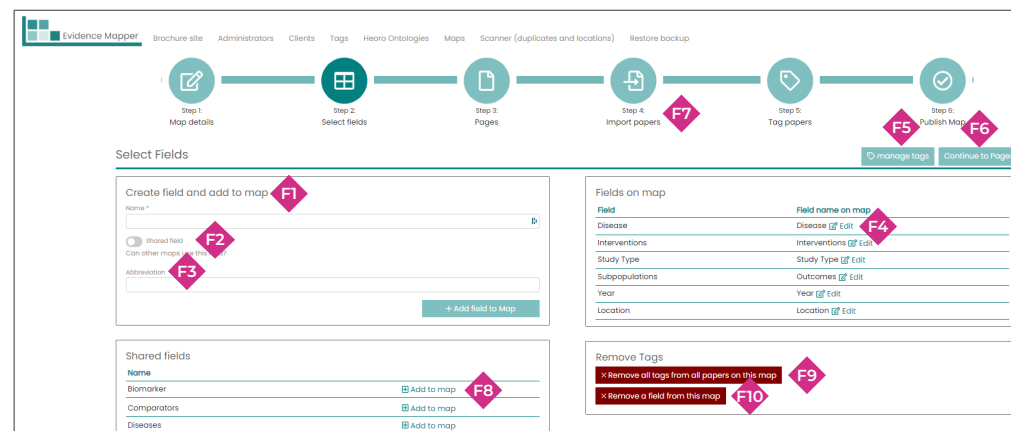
Evidence Mapper

Brochure site Administrators Clients Tags Heoro Ontologies Maps Scanner (duplicates and locations) Restore backup

Step 1:
Map details

Step 2:
Select fields

Step 3:
Pages

Step 4:
Import papers

Step 5:
Tag papers

Step 6:
Publish Map

F7

F5

F6

Select Fields

manage tags

Continue to Page

Create field and add to map

F1

Name *

Shared field

F2

Can other maps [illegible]?

Abbreviation

F3

+ Add field to Map

Fields on map

| Field | Field name on map |
|---|---|
| Disease | Disease Edit |
| Interventions | Interventions Edit |
| Study Type | Study Type Edit |
| Subpopulations | Outcomes Edit |
| Year | Year Edit |
| Location | Location Edit |

F4

Shared fields

| Name | |
|---|---|
| Biomarker | Add to map |
| Comparators | Add to map |
| Diseases | Add to map |

F8

Remove Tags

× Remove all tags from all papers on this map

F9

× Remove a field from this map

F10